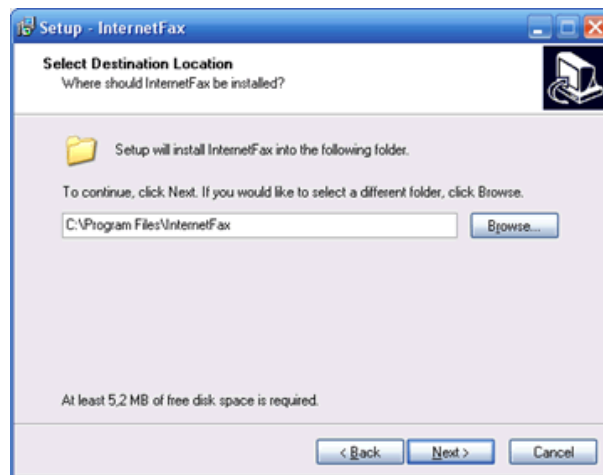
Setup - InternetFax

Select Destination Location
Where should InternetFax be installed?

Setup will install InternetFax into the following folder.

To continue, click Next. If you would like to select a different folder, click Browse.

C:\Program Files\InternetFax

Browse...

At least 5,2 MB of free disk space is required.

< Back

Next >

Cancel